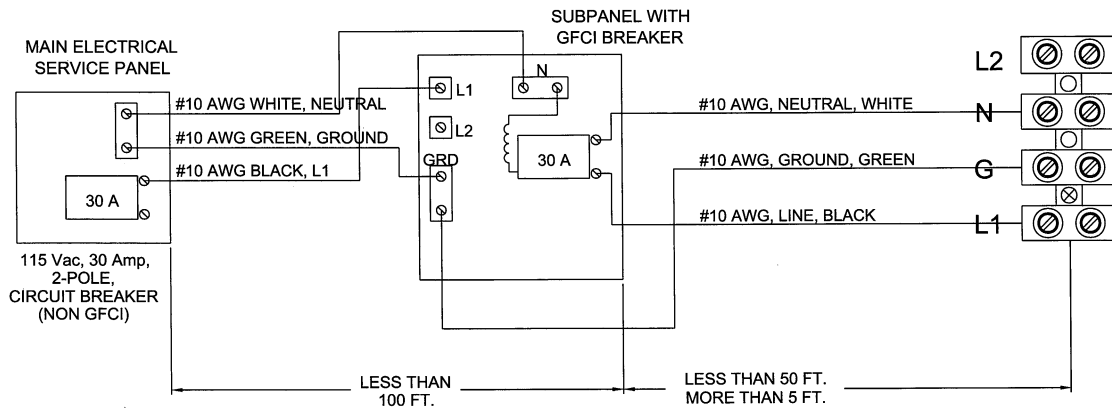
MAIN ELECTRICAL SERVICE PANEL

SUBPANEL WITH GFCI BREAKER

#10 AWG WHITE, NEUTRAL

#10 AWG GREEN, GROUND

#10 AWG BLACK, L1

30 A

L1

L2

N

GRD

30 A

#10 AWG, NEUTRAL, WHITE

#10 AWG, GROUND, GREEN

#10 AWG, LINE, BLACK

L2

N

G

L1

115 Vac, 30 Amp, 2-POLE, CIRCUIT BREAKER (NON GFCI)

LESS THAN 100 FT.

LESS THAN 50 FT. MORE THAN 5 FT.